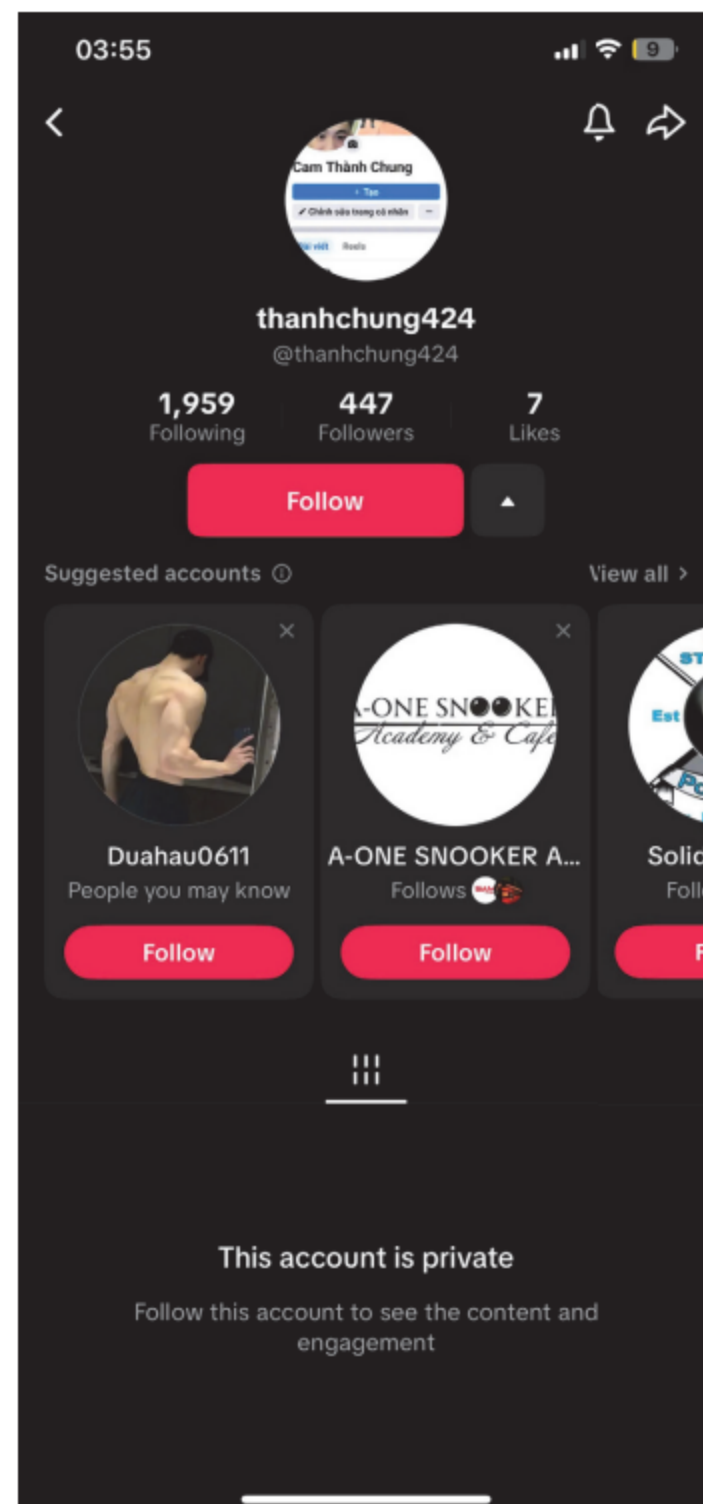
03:55

9

Cam Thành Chung

+ Tạo

✓ Chỉnh sửa trang cá nhân

Bài viết Reels

thanhchung424

@thanhchung424

1,959 Following

447 Followers

7 Likes

Follow

Suggested accounts ⓘ

View all >

A-ONE SNOOKE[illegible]
Academy & Cafe

ST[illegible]
Est
Po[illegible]

Duahau0611
People you may know
Follow

A-ONE SNOOKER A...
Follows
Follow

Solic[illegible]
Follo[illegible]
F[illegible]

This account is private

Follow this account to see the content and engagement